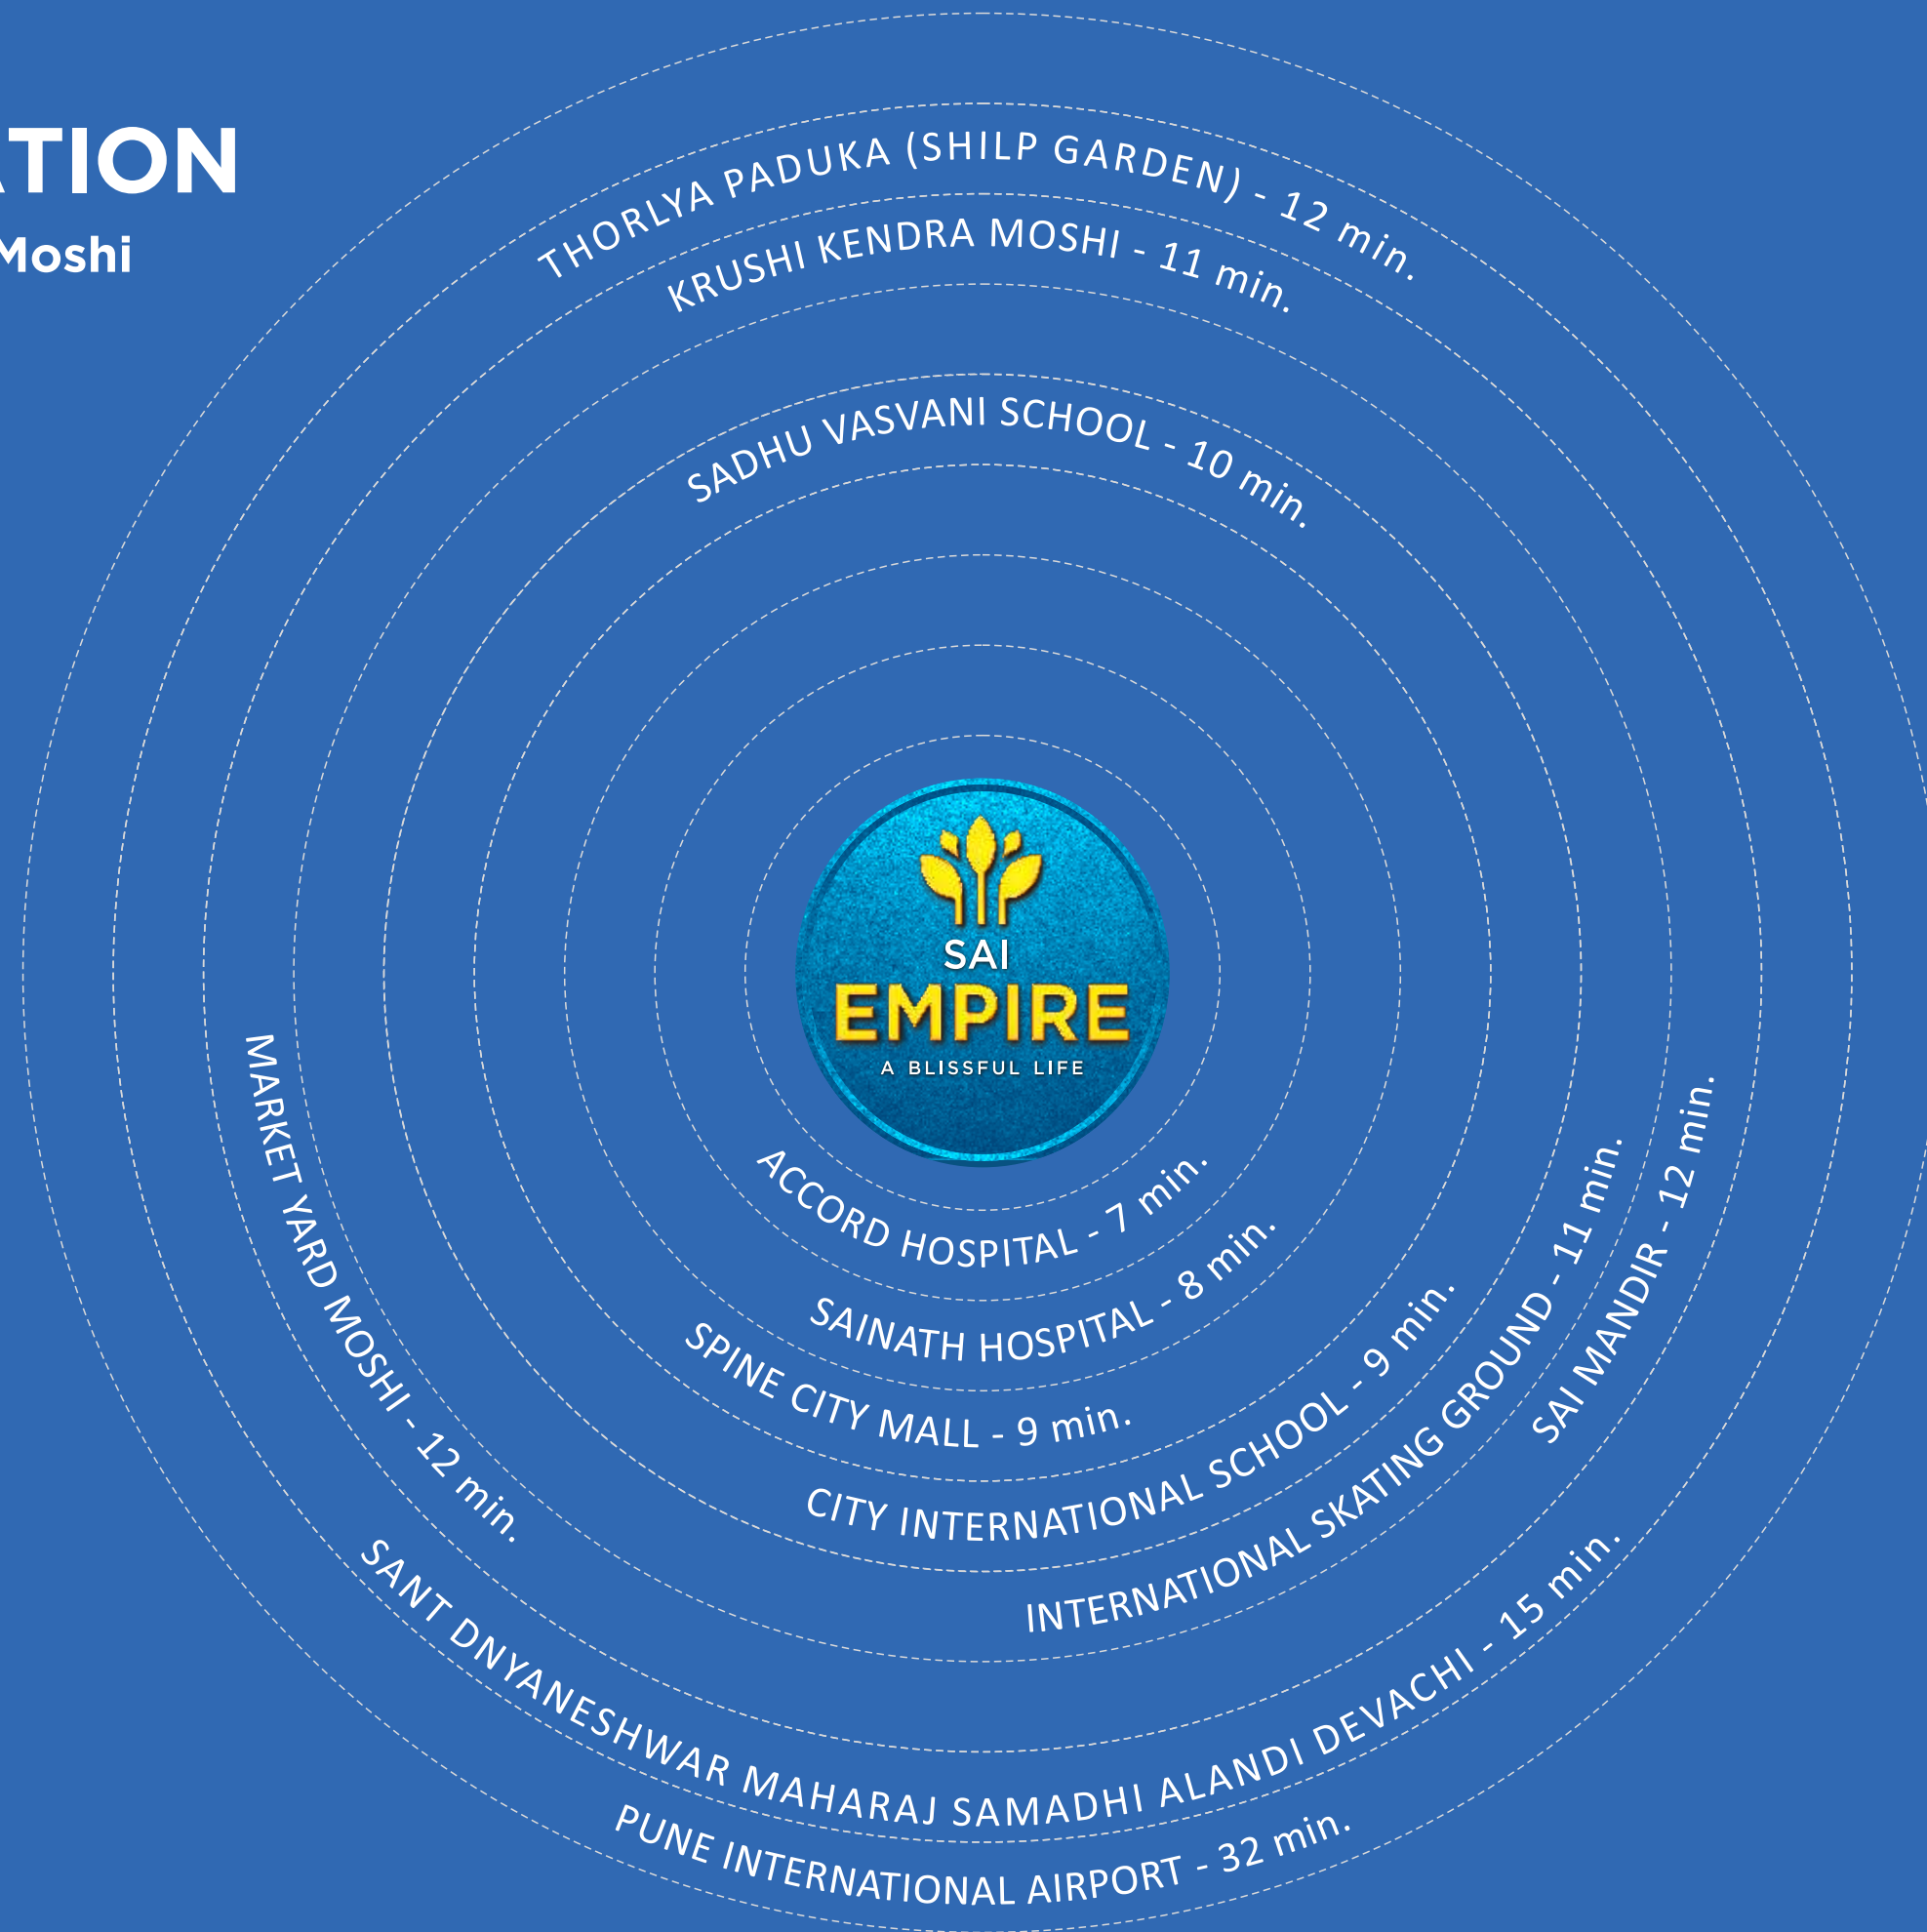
ATION
Moshi

THORLYA PADUKA (SHILP GARDEN) - 12 min.
KRUSHI KENDRA MOSHI - 11 min.
SADHU VASVANI SCHOOL - 10 min.

SAI
EMPIRE
A BLISSFUL LIFE

ACCORD HOSPITAL - 7 min.
SAINATH HOSPITAL - 8 min.
SPINE CITY MALL - 9 min.
CITY INTERNATIONAL SCHOOL - 9 min.
INTERNATIONAL SKATING GROUND - 11 min.
SAI MANDIR - 12 min.
MARKET YARD MOSHI - 12 min.
SANT DNYANESHWAR MAHARAJ SAMADHI ALANDI DEVACHI - 15 min.
PUNE INTERNATIONAL AIRPORT - 32 min.